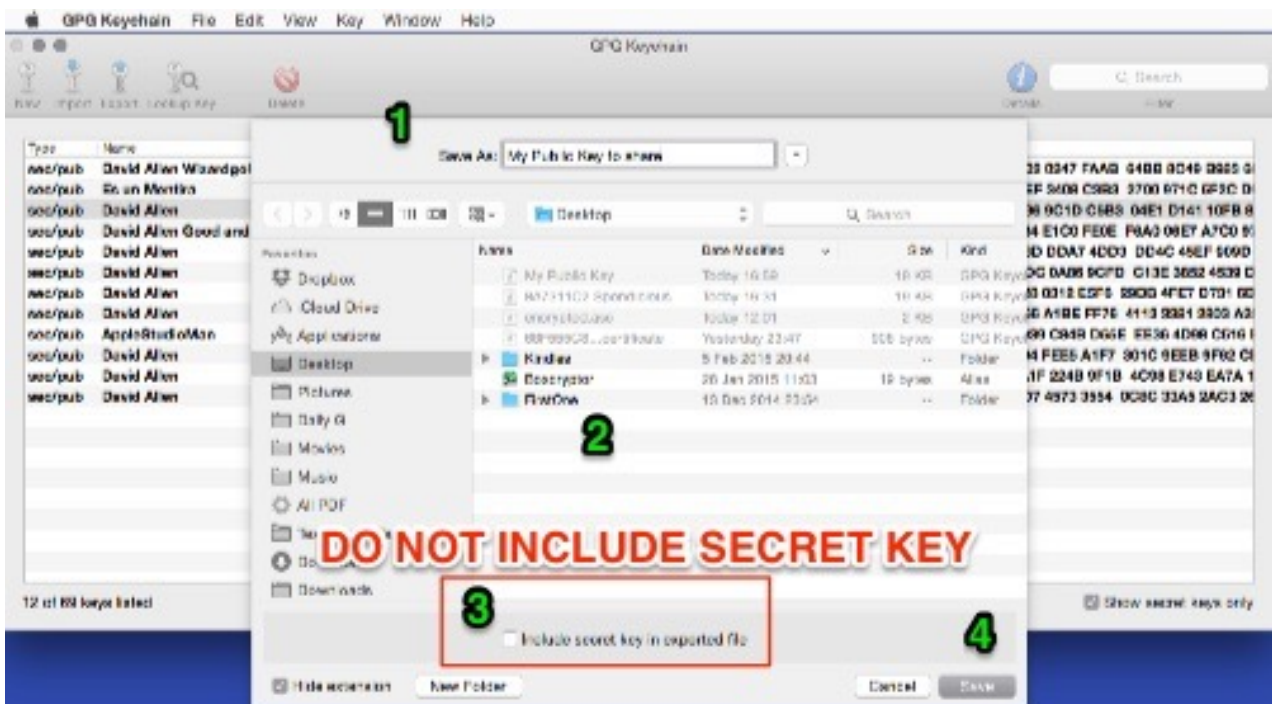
GPG Keychain File Edit View Key Window Help

GPG Keychain

New Import Export Lookup Key Delete Details Filter

Search

1

Save As: My Public Key to share

Type Name
sec/pub David Allen Wizardpol
sec/pub Ea an Martins
sec/pub David Allen
sec/pub David Allen Good and
sec/pub David Allen
sec/pub David Allen
sec/pub David Allen
sec/pub AppleStudioMan
sec/pub David Allen
sec/pub David Allen
sec/pub David Allen

Desktop

Search

Favorites
Dropbox
iCloud Drive
Applications
Desktop
Pictures
Daily G
Movies
Music
All PDF
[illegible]
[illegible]
Downloads

Name | Date Modified | Size | Kind
My Public Key | Today 16:59 | 10 KB | GPG Keys
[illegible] | Today 16:31 | 10 KB | GPG Keys
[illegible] | Today 12:01 | 2 KB | GPG Keys
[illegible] | Yesterday 23:47 | 505 bytes | GPG Keys
Kindle | 5 Feb 2015 20:44 | -- | Folder
Boxcryptor | 26 Jan 2015 11:03 | 19 bytes | Alias
RiverOne | 10 Dec 2014 23:54 | -- | Folder

2

DO NOT INCLUDE SECRET KEY

3

Include secret key in exported file

4

12 of 69 keys listed

Show secret keys only

Hide extension New Folder Cancel Save

33 0247 FAAG 64BB 8C49 B965
EF 9408 C9B3 2700 971C 6F3C D
36 8C1D C6B3 04E1 D141 10FB 8
14 E1C0 FE0E F8A3 06E7 A7C0
3D DDA7 4DD3 DD4C 45EF 909D
DG 0A86 9CFD C13E 3652 4539
33 0312 E5F6 2903 4FE7 D731
5G A1BE FF76 4113 2381 3033
99 C84B D65E EE36 4D98 CB16
14 FEE5 A1F7 301C 6EEB 9F92
A1F 224B 9F1B 4C08 E743 EA7A
77 4973 3554 0C8C 33A9 2AC3 2